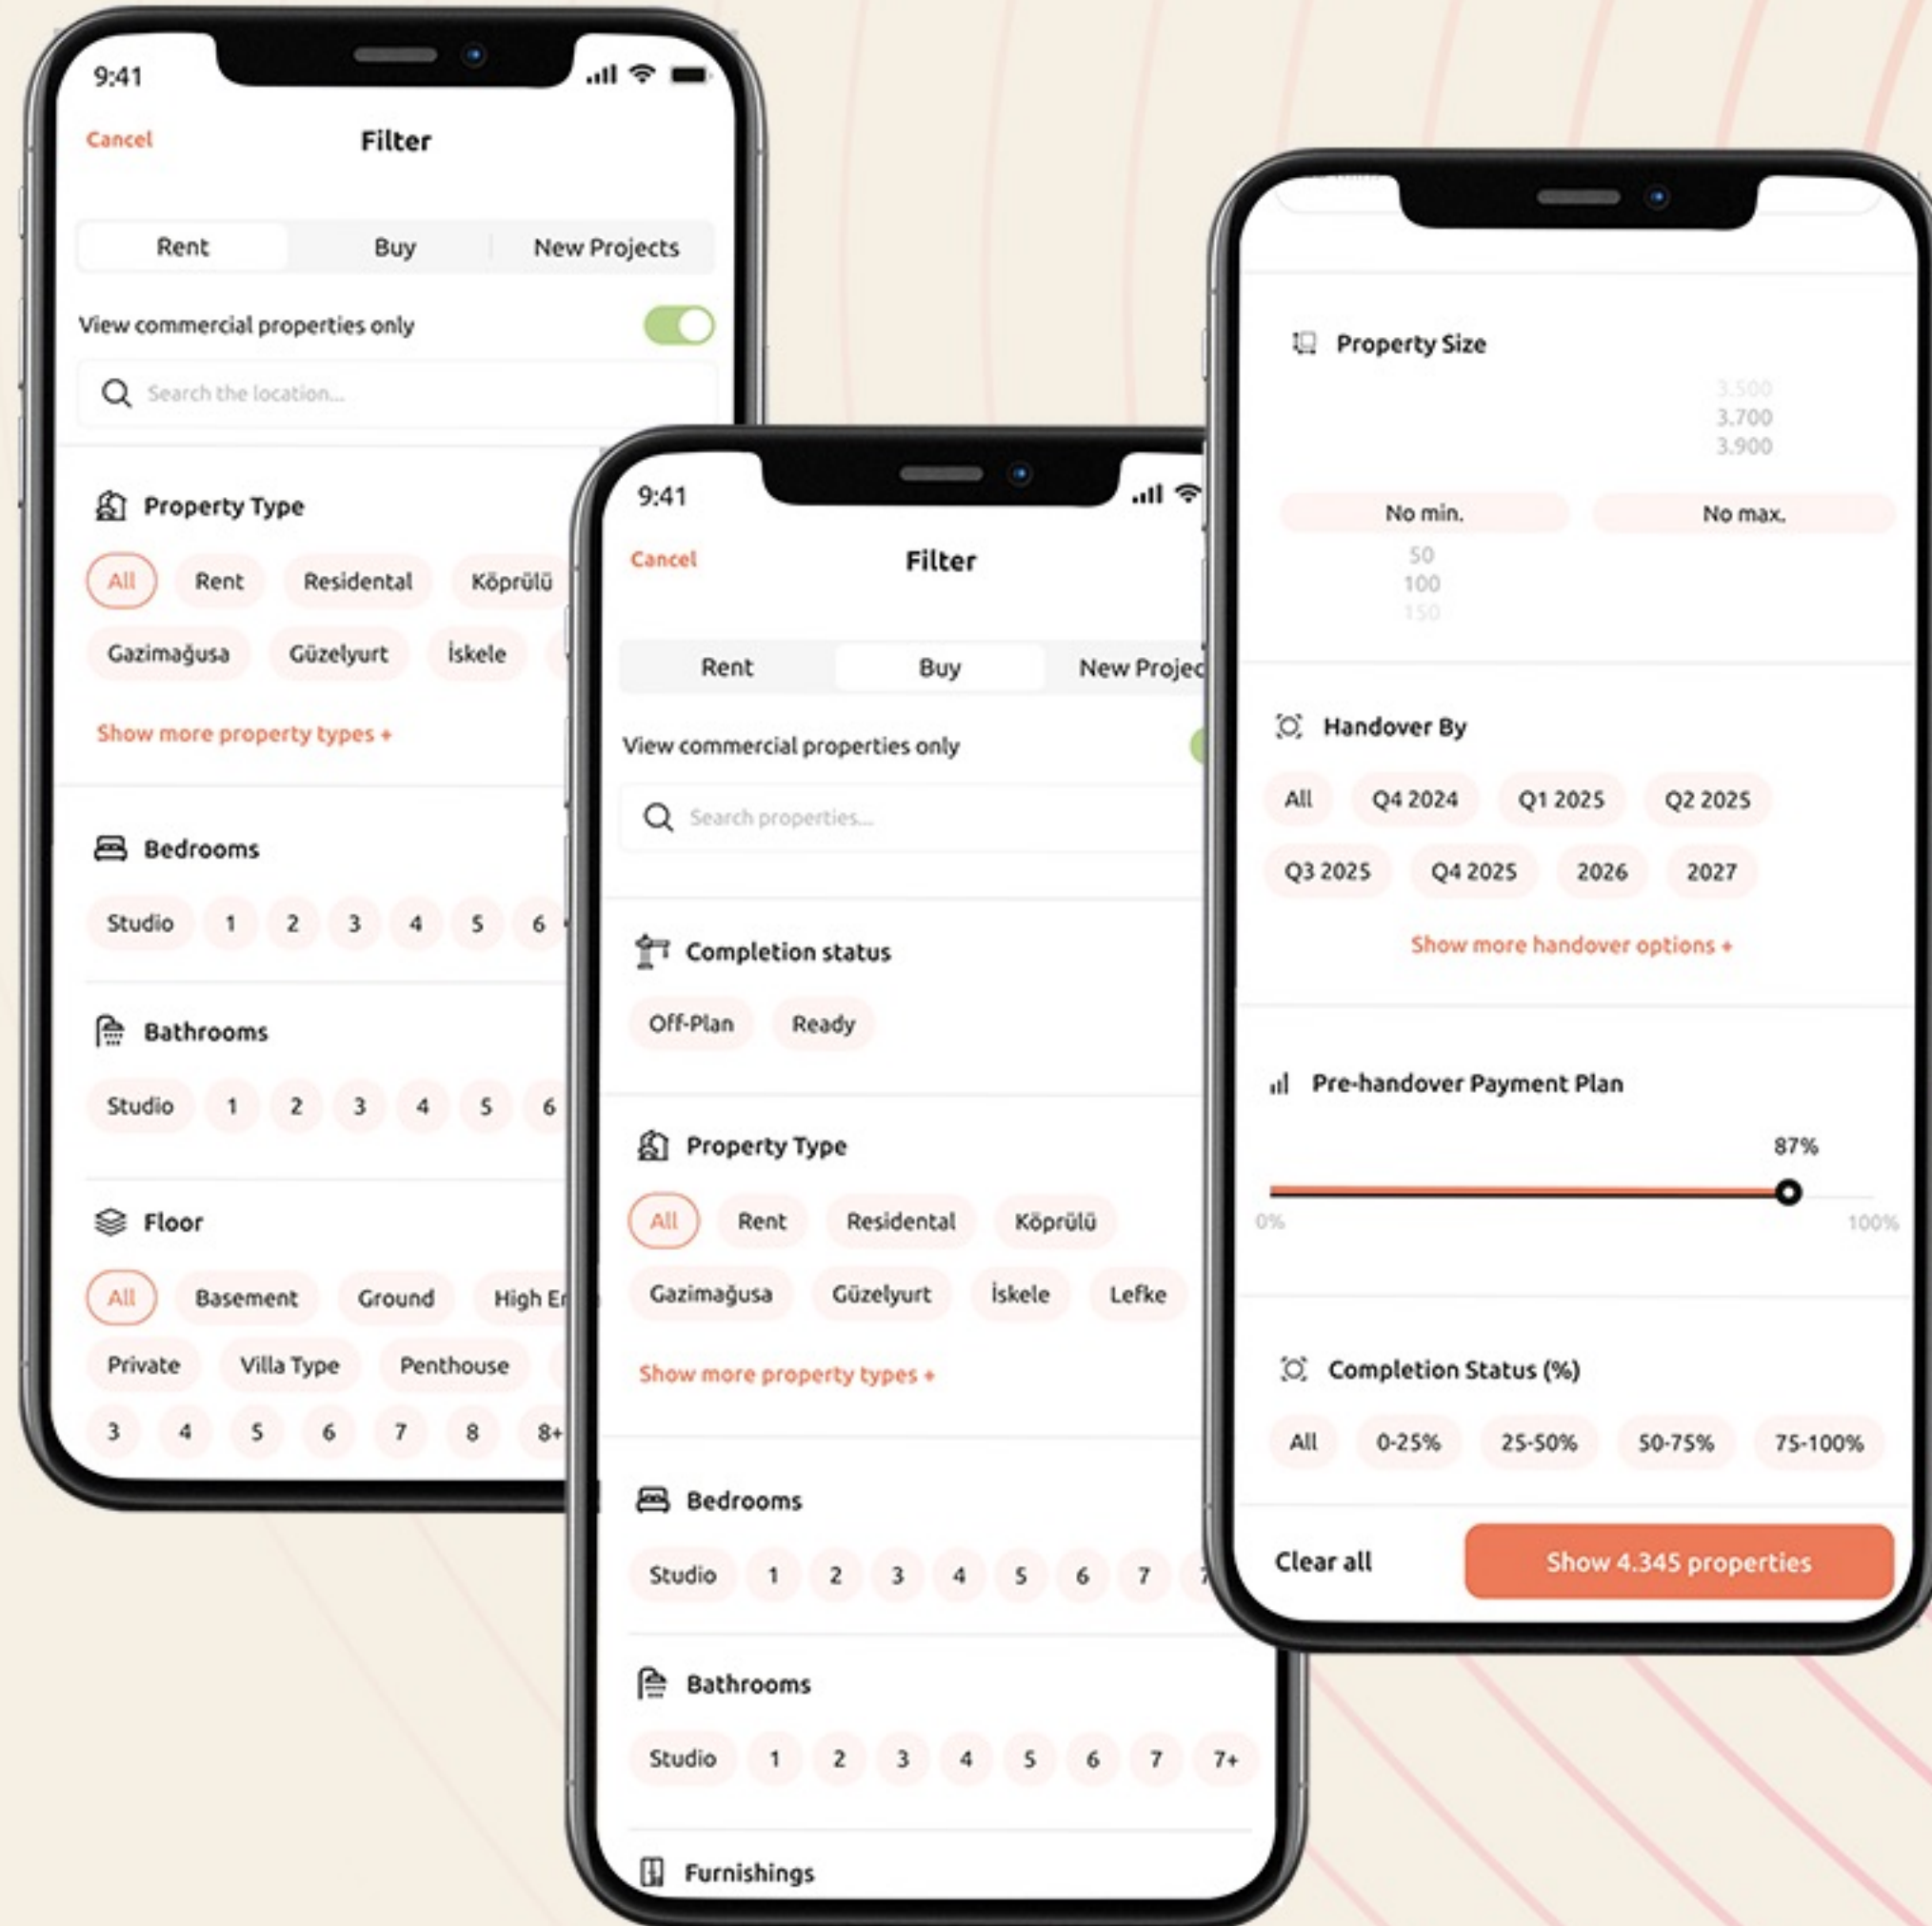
9:41

Cancel
Filter

Rent
Buy
New Projects

View commercial properties only

Search the location...

Property Type

All
Rent
Residental
Köprülü
Gazimağusa
Güzelyurt
İskele

Show more property types +

Bedrooms

Studio
1
2
3
4
5
6

Bathrooms

Studio
1
2
3
4
5
6

Floor

All
Basement
Ground
High E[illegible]
Private
Villa Type
Penthouse
3
4
5
6
7
8
8+

9:41

Cancel
Filter

Rent
Buy
New Projec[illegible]

View commercial properties only

Search properties...

Completion status

Off-Plan
Ready

Property Type

All
Rent
Residental
Köprülü
Gazimağusa
Güzelyurt
İskele
Lefke

Show more property types +

Bedrooms

Studio
1
2
3
4
5
6
7

Bathrooms

Studio
1
2
3
4
5
6
7
7+

Furnishings

Property Size

3.500
3.700
3.900

No min.
No max.

50
100
150

Handover By

All
Q4 2024
Q1 2025
Q2 2025
Q3 2025
Q4 2025
2026
2027

Show more handover options +

Pre-handover Payment Plan

87%

0%
100%

Completion Status (%)

All
0-25%
25-50%
50-75%
75-100%

Clear all
Show 4.345 properties